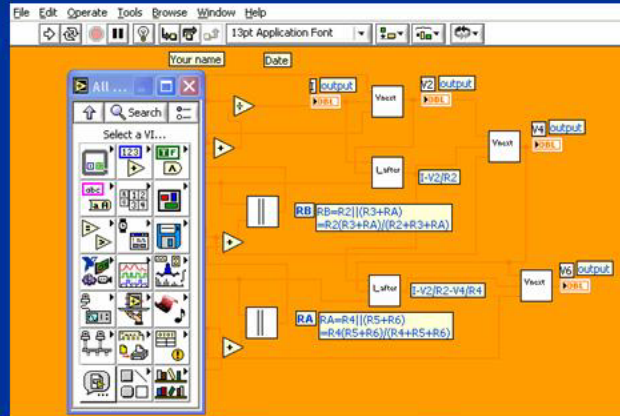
File Edit Operate Tools Browse Window Help

13pt Application Font

Your name

Date

All ...

Search

Select a VI...

I output

DBL

Vnext

V2 output

DBL

Vnext

V4 output

DBL

I_after

I-V2/R2

RB RB=R2||(R3+RA)
=R2(R3+RA)/(R2+R3+RA)

I_after

I-V2/R2-V4/R4

Vnext

V6 output

DBL

RA RA=R4||(R5+R6)
=R4(R5+R6)/(R4+R5+R6)